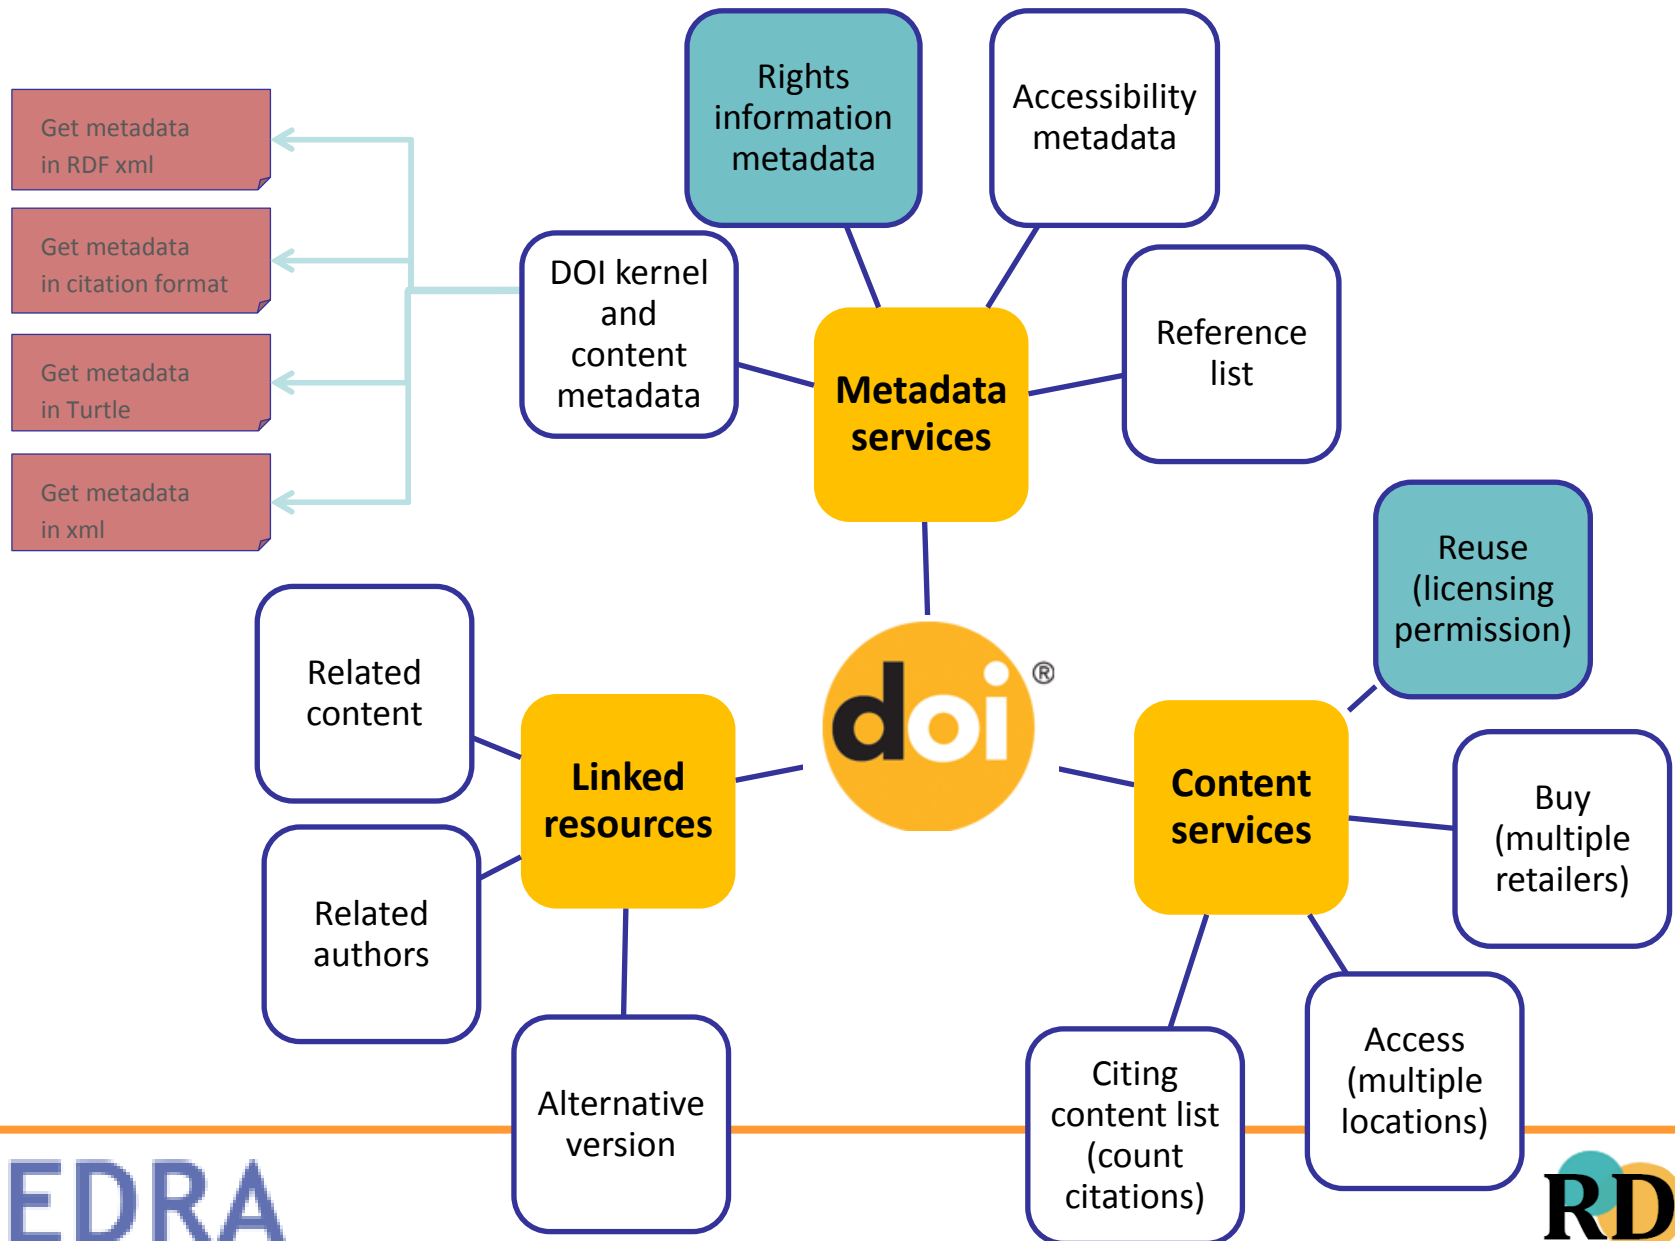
Get metadata in RDF xml

Get metadata in citation format

Get metadata in Turtle

Get metadata in xml

Rights information metadata

Accessibility metadata

DOI kernel and content metadata

Metadata services

Reference list

Reuse (licensing permission)

Related content

Linked resources

doi®

Content services

Buy (multiple retailers)

Related authors

Alternative version

Citing content list (count citations)

Access (multiple locations)

EDRA

RD